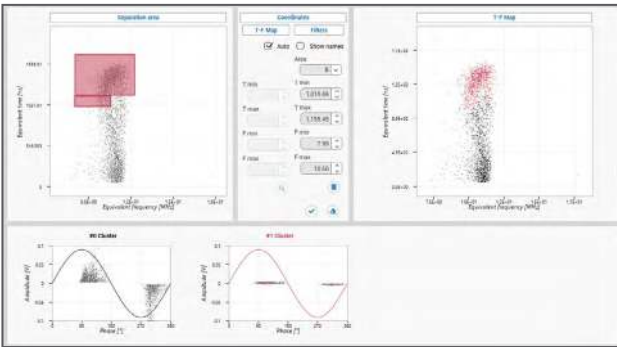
Separation area

Coordinates

T-F Map

Filters

Auto

Show names

Area

T min

T max

1,019.66

T max

1,159.45

F min

F min

7.95

F max

F max

10.50

Equivalent time [ns]

Equivalent frequency [MHz]

T-F Map

Equivalent time [ns]

Equivalent frequency [MHz]

All Cluster

Amplitude [V]

Phase [°]

#1 Cluster

Amplitude [V]

Phase [°]